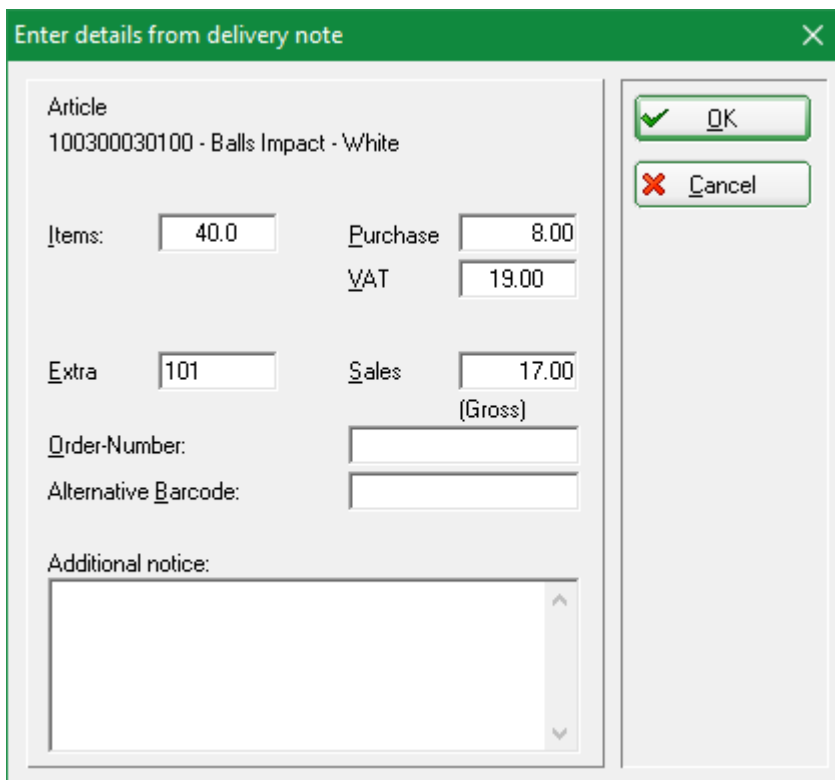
Enter details from delivery note

Article
100300030100 - Balls Impact - White

Items: 40.0

Purchase 8.00

VAT 19.00

Extra 101

Sales 17.00

(Gross)

Order-Number:

Alternative Barcode:

Additional notice:

OK

Cancel